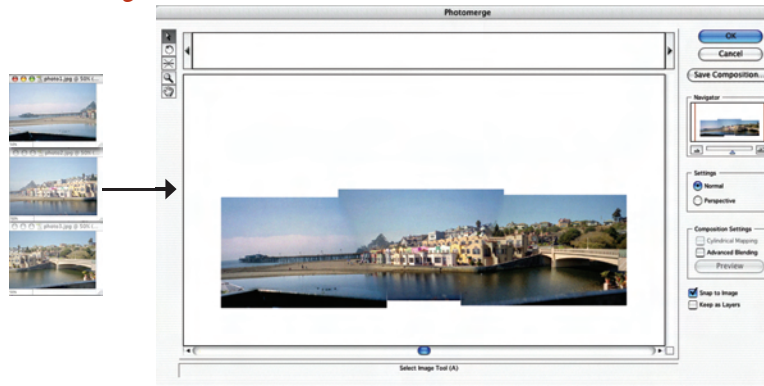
Photomerge

OK

Cancel

Save Composition...

Navigator

Settings

Normal

Perspective

Composition Settings

Cylindrical Mapping

Advanced Blending

Preview

Snap to Image

Keep as Layers

Select Image Tool (A)

photo1.jpg @ 50% (

photo2.jpg @ 50% (

photo3.jpg @ 50% (